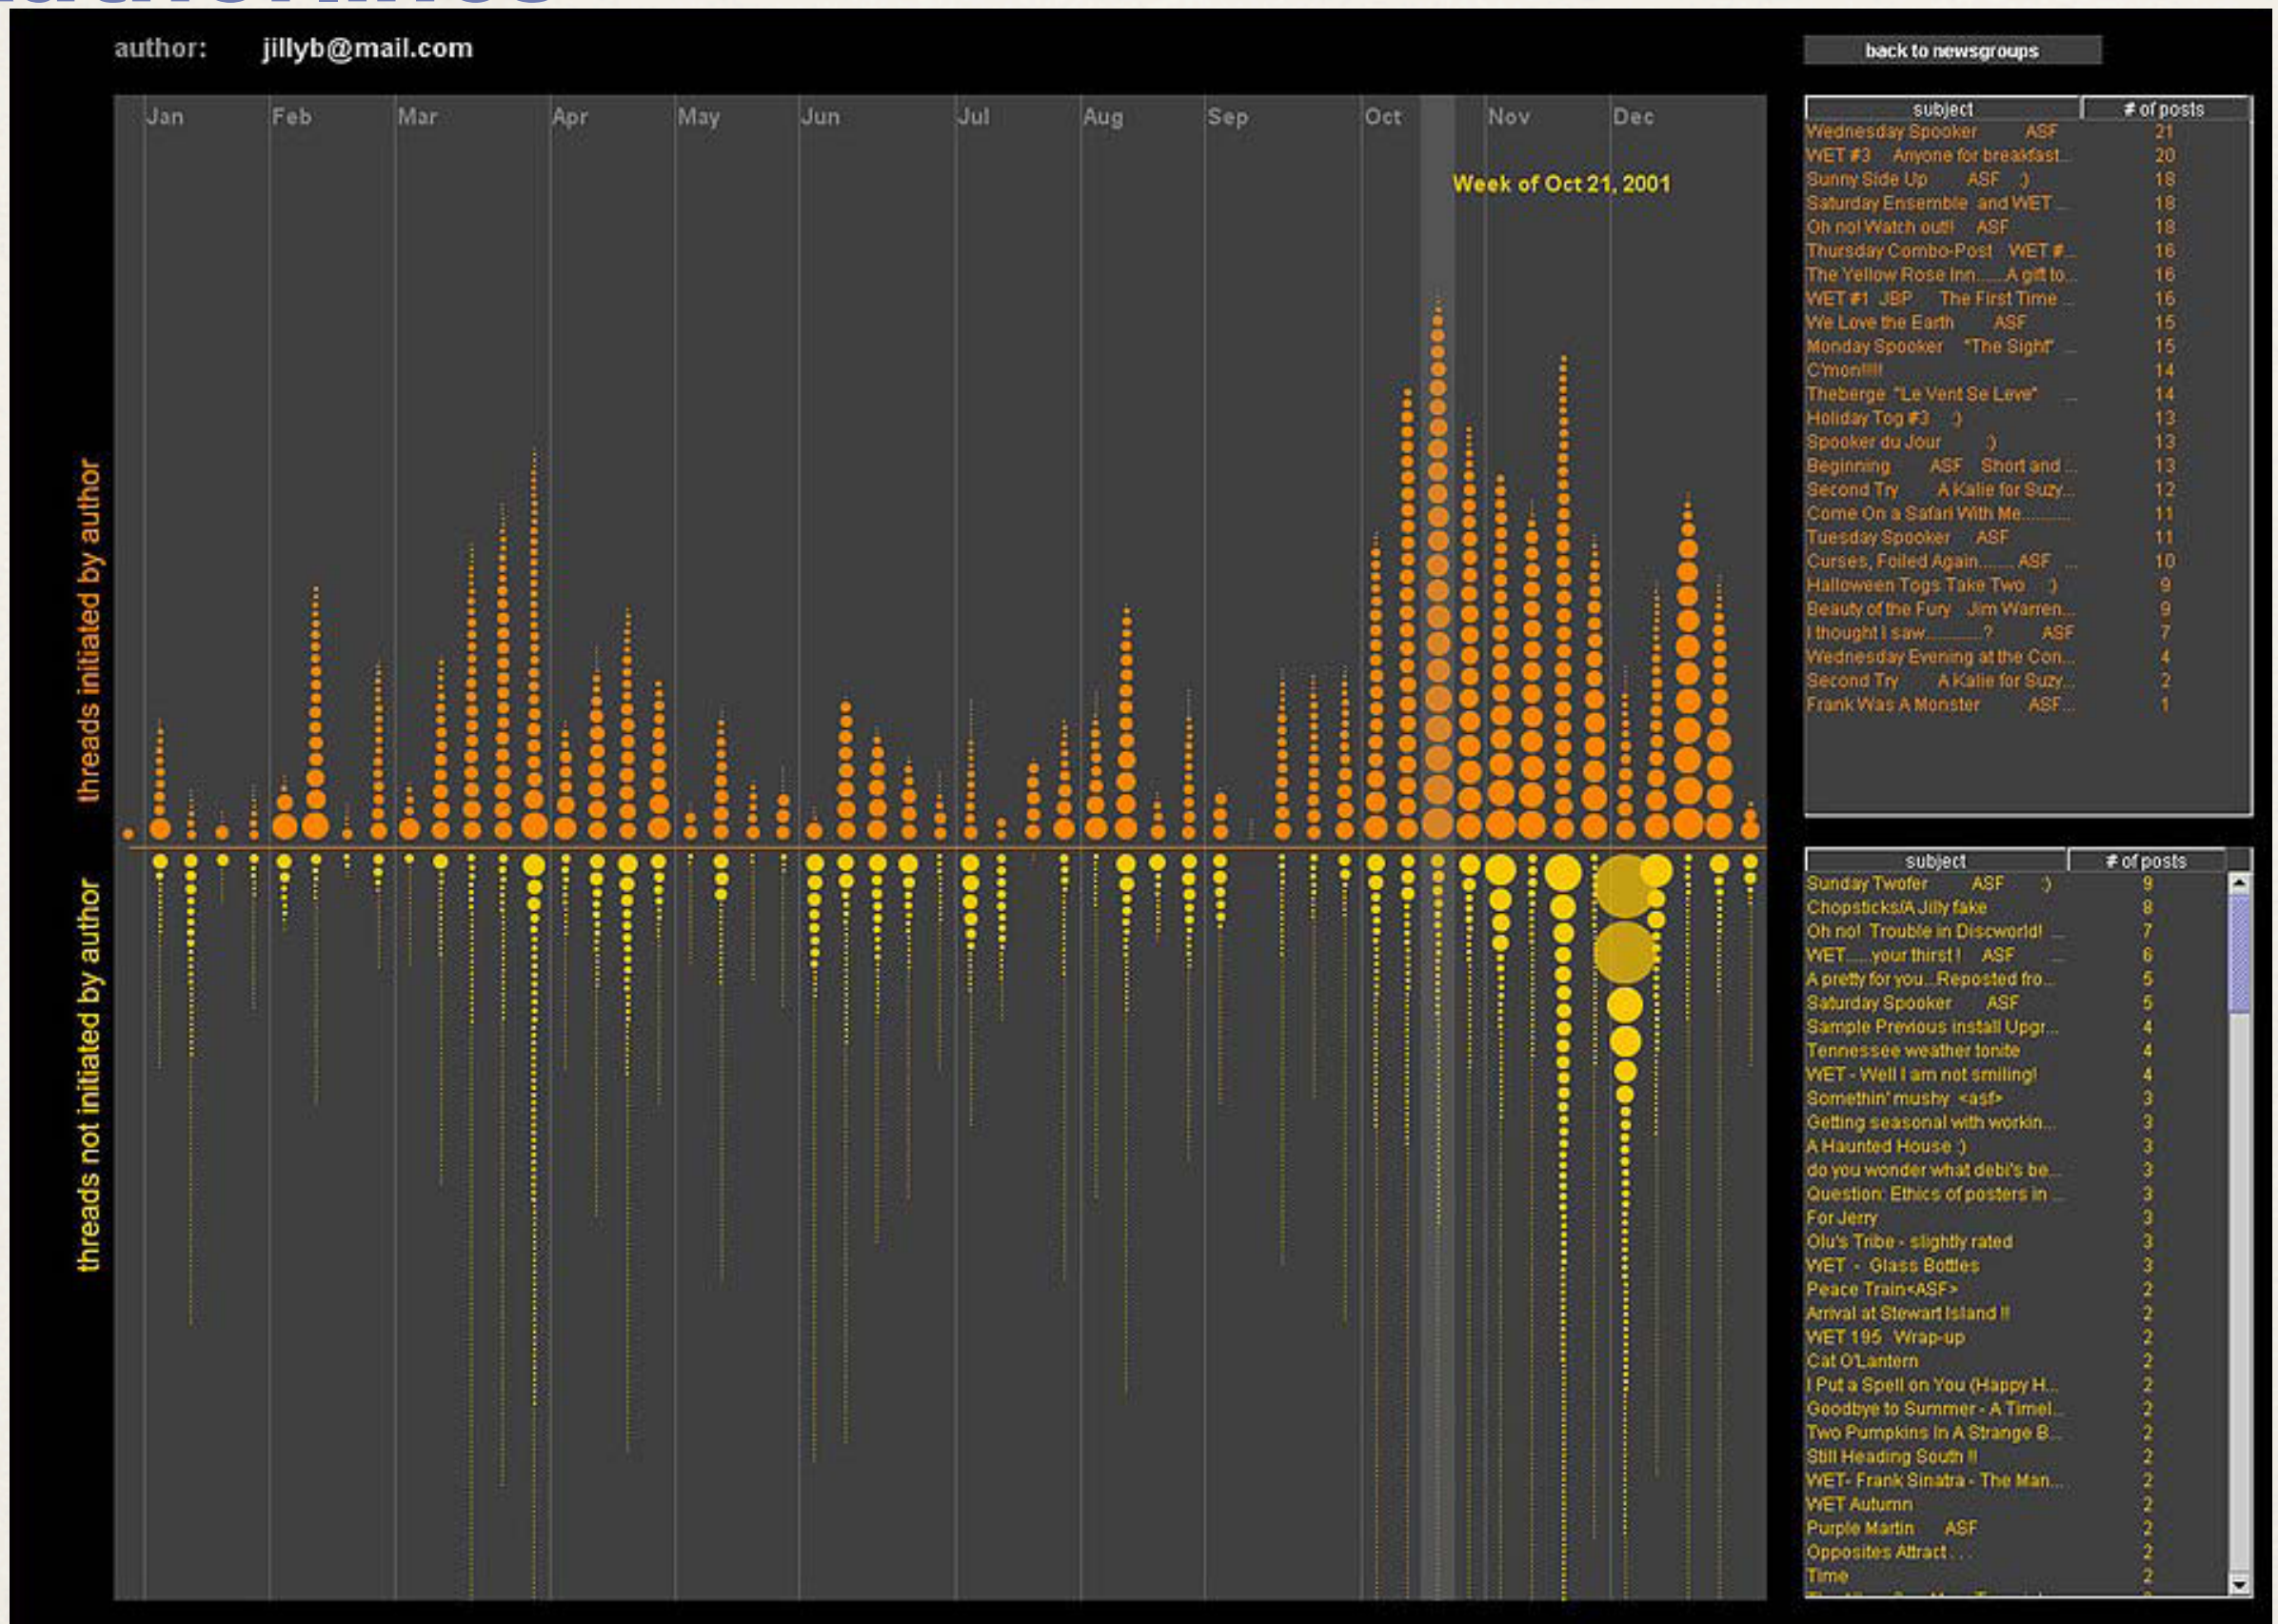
author: jillyb@mail.com

back to newsgroups

Jan Feb Mar Apr May Jun Jul Aug Sep Oct Nov Dec

Week of Oct 21, 2001

threads initiated by author

threads not initiated by author

| subject | # of posts |
|---|---|
| Wednesday Spooker ASF | 21 |
| WET #3 Anyone for breakfast... | 20 |
| Sunny Side Up ASF :) | 18 |
| Saturday Ensemble and WET ... | 18 |
| Oh no! Watch out!! ASF | 18 |
| Thursday Combo-Post WET #... | 16 |
| The Yellow Rose Inn.......A gift to... | 16 |
| WET #1 JBP The First Time ... | 16 |
| We Love the Earth ASF | 15 |
| Monday Spooker "The Sight" ... | 15 |
| C'mon!!!!! | 14 |
| Theberge "Le Vent Se Leve" ... | 14 |
| Holiday Tog #3 :) | 13 |
| Spooker du Jour :) | 13 |
| Beginning ASF Short and ... | 13 |
| Second Try A Kalie for Suzy... | 12 |
| Come On a Safari With Me.......... | 11 |
| Tuesday Spooker ASF | 11 |
| Curses, Foiled Again........ ASF ... | 10 |
| Halloween Togs Take Two :) | 9 |
| Beauty of the Fury Jim Warren... | 9 |
| I thought I saw..............? ASF | 7 |
| Wednesday Evening at the Con... | 4 |
| Second Try A Kalie for Suzy... | 2 |
| Frank Was A Monster ASF... | 1 |

| subject | # of posts |
|---|---|
| Sunday Twofer ASF :) | 9 |
| Chopsticks/A Jilly fake | 8 |
| Oh no! Trouble in Discworld! ... | 7 |
| WET......your thirst ! ASF ... | 6 |
| A pretty for you...Reposted fro... | 5 |
| Saturday Spooker ASF | 5 |
| Sample Previous install Upgr... | 4 |
| Tennessee weather tonite | 4 |
| WET - Well I am not smiling! | 4 |
| Somethin' mushy <asf> | 3 |
| Getting seasonal with workin... | 3 |
| A Haunted House :) | 3 |
| do you wonder what debi's be... | 3 |
| Question: Ethics of posters in ... | 3 |
| For Jerry | 3 |
| Olu's Tribe - slightly rated | 3 |
| WET - Glass Bottles | 3 |
| Peace Train<ASF> | 2 |
| Arrival at Stewart Island !! | 2 |
| WET 195 Wrap-up | 2 |
| Cat O'Lantern | 2 |
| I Put a Spell on You (Happy H... | 2 |
| Goodbye to Summer - A Timel... | 2 |
| Two Pumpkins In A Strange B... | 2 |
| Still Heading South !! | 2 |
| WET- Frank Sinatra - The Man... | 2 |
| WET Autumn | 2 |
| Purple Martin ASF | 2 |
| Opposites Attract . . . | 2 |
| Time | 2 |